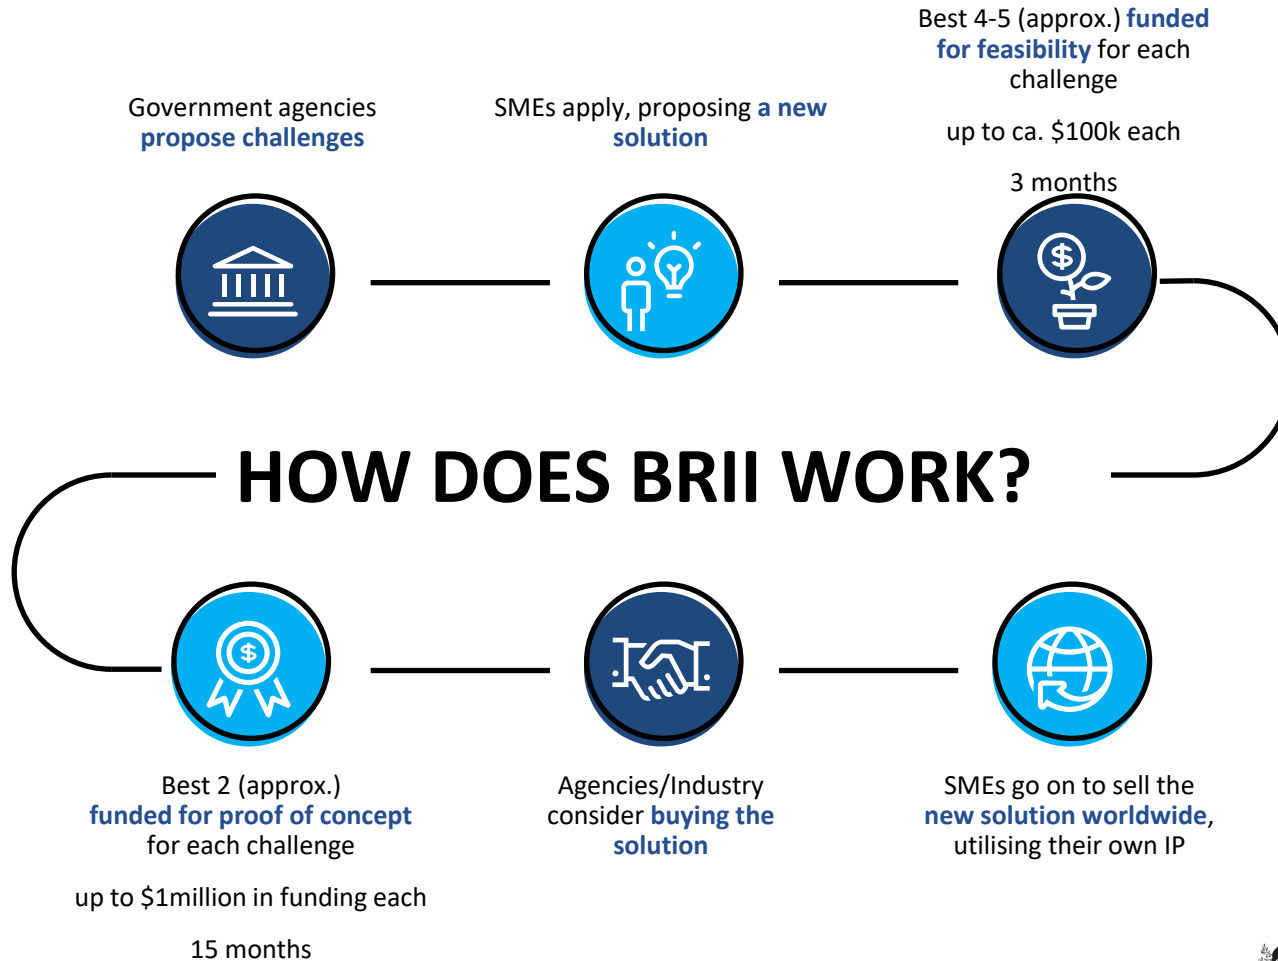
Government agencies propose challenges

SMEs apply, proposing a new solution

Best 4-5 (approx.) funded for feasibility for each challenge

up to ca. \$100k each

3 months

HOW DOES BRII WORK?

Best 2 (approx.) funded for proof of concept for each challenge

up to \$1million in funding each

15 months

Agencies/Industry consider buying the solution

SMEs go on to sell the new solution worldwide, utilising their own IP